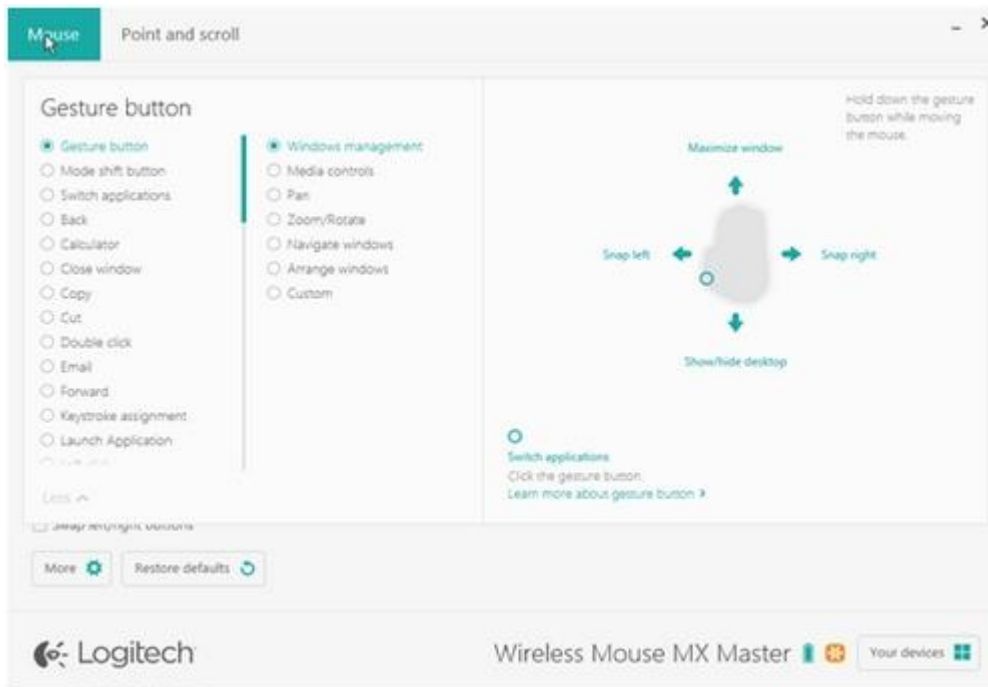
Mouse

Point and scroll

Gesture button

Gesture button
Mode shift button
Switch applications
Back
Calculator
Close window
Copy
Cut
Double click
Email
Forward
Keystroke assignment
Launch Application
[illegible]

Windows management
Media controls
Pan
Zoom/Rotate
Navigate windows
Arrange windows
Custom

Less

Hold down the gesture button while moving the mouse.

Maximize window

Snap left

Snap right

Show/hide desktop

Switch applications
Click the gesture button.
Learn more about gesture button ›

Swap left/right buttons

More

Restore defaults

Logitech

Wireless Mouse MX Master

Your devices